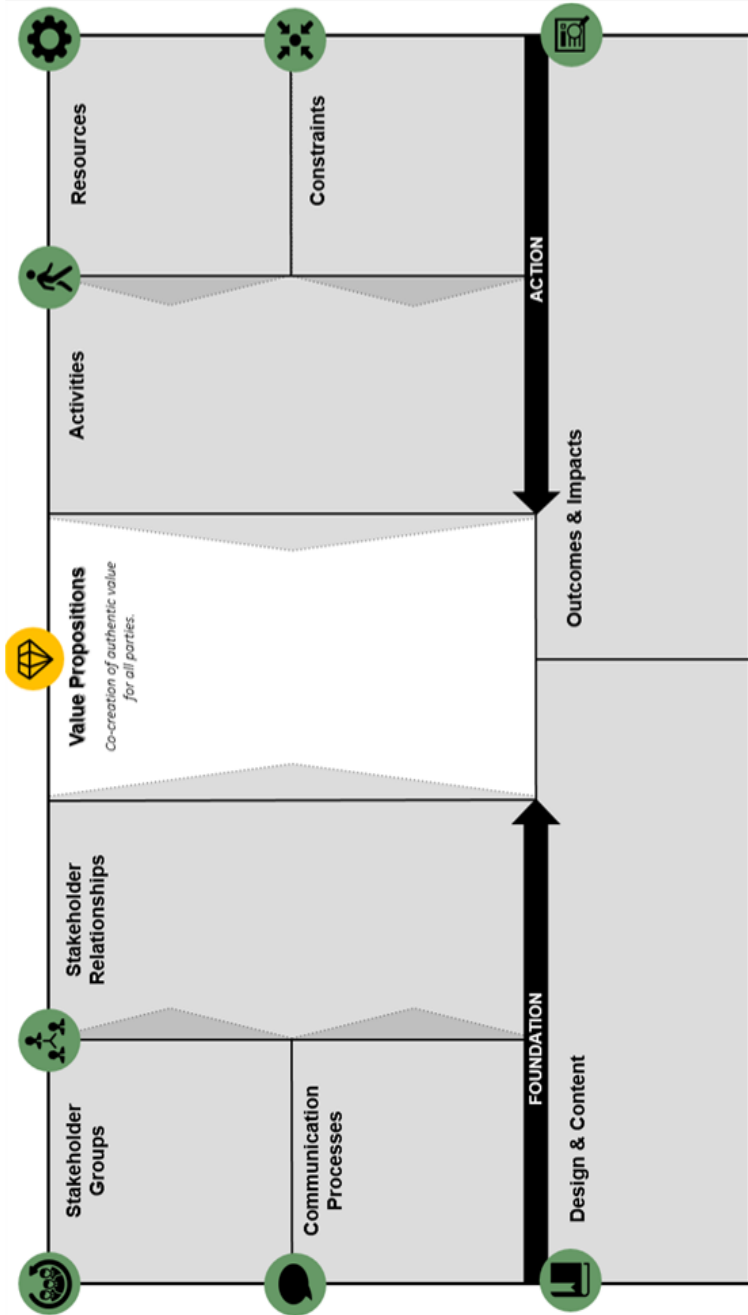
Stakeholder Groups

Communication Processes

Stakeholder Relationships

Value Propositions

Co-creation of authentic value for all parties.

Activities

Resources

Constraints

FOUNDATION

Design & Content

ACTION

Outcomes & Impacts